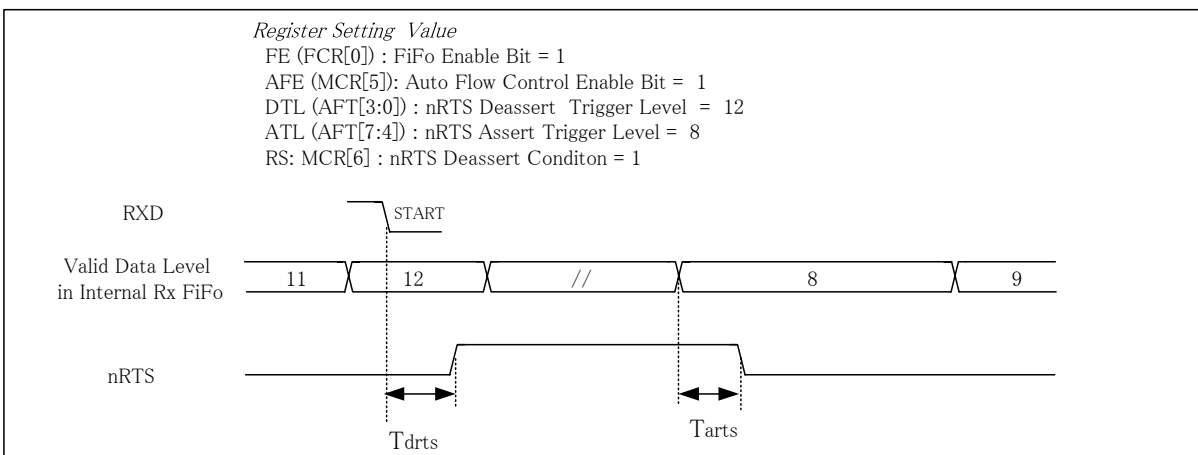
Register Setting Value
FE (FCR[0]) : FiFo Enable Bit = 1
AFE (MCR[5]): Auto Flow Control Enable Bit = 1
DTL (AFT[3:0]) : nRTS Deassert Trigger Level = 12
ATL (AFT[7:4]) : nRTS Assert Trigger Level = 8
RS: MCR[6] : nRTS Deassert Conditon = 1

RXD

START

Valid Data Level in Internal Rx FiFo

11

12

//

8

9

nRTS

Tdrts

Tarts